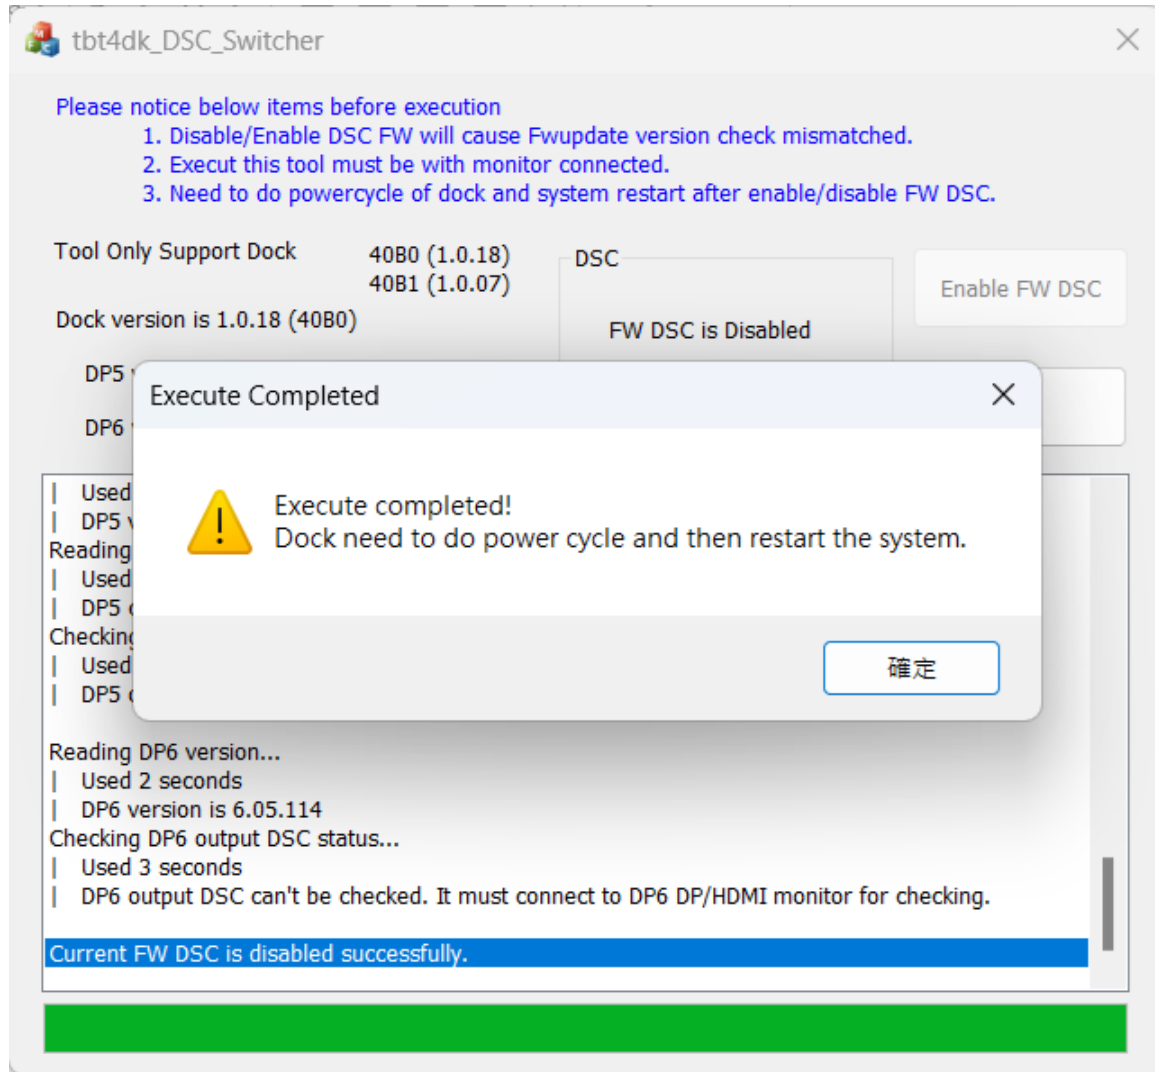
tbt4dk_DSC_Switcher

Please notice below items before execution
1. Disable/Enable DSC FW will cause Fwupdate version check mismatched.
2. Execut this tool must be with monitor connected.
3. Need to do powercycle of dock and system restart after enable/disable FW DSC.

Tool Only Support Dock
40B0 (1.0.18)
40B1 (1.0.07)

DSC

Enable FW DSC

Dock version is 1.0.18 (40B0)

FW DSC is Disabled

DP5 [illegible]

DP6 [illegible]

| Used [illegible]
| DP5 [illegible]
Reading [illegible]
| Used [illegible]
| DP5 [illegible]
Checking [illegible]
| Used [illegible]
| DP5 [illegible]

Reading DP6 version...
| Used 2 seconds
| DP6 version is 6.05.114
Checking DP6 output DSC status...
| Used 3 seconds
| DP6 output DSC can't be checked. It must connect to DP6 DP/HDMI monitor for checking.

Current FW DSC is disabled successfully.

Execute Completed

Execute completed!
Dock need to do power cycle and then restart the system.

確定